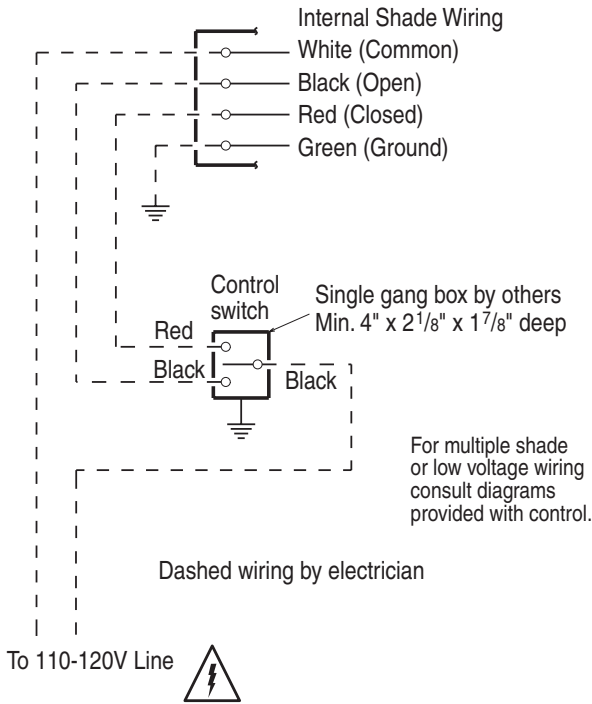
Internal Shade Wiring
White (Common)
Black (Open)
Red (Closed)
Green (Ground)

Control switch

Single gang box by others
Min. 4" x 2$^1/_8$" x 1$^7/_8$" deep

Red
Black
Black

For multiple shade or low voltage wiring consult diagrams provided with control.

Dashed wiring by electrician

To 110-120V Line